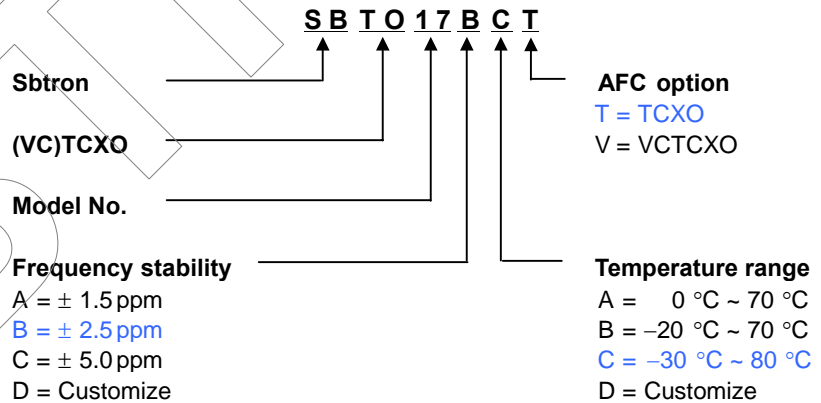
S B T O 1 7 B C T

Sbtron

(VC)TCXO

Model No.

Frequency stability
A = ± 1.5 ppm
B = ± 2.5 ppm
C = ± 5.0 ppm
D = Customize

AFC option
T = TCXO
V = VCTCXO

Temperature range
A = 0 °C ~ 70 °C
B = −20 °C ~ 70 °C
C = −30 °C ~ 80 °C
D = Customize